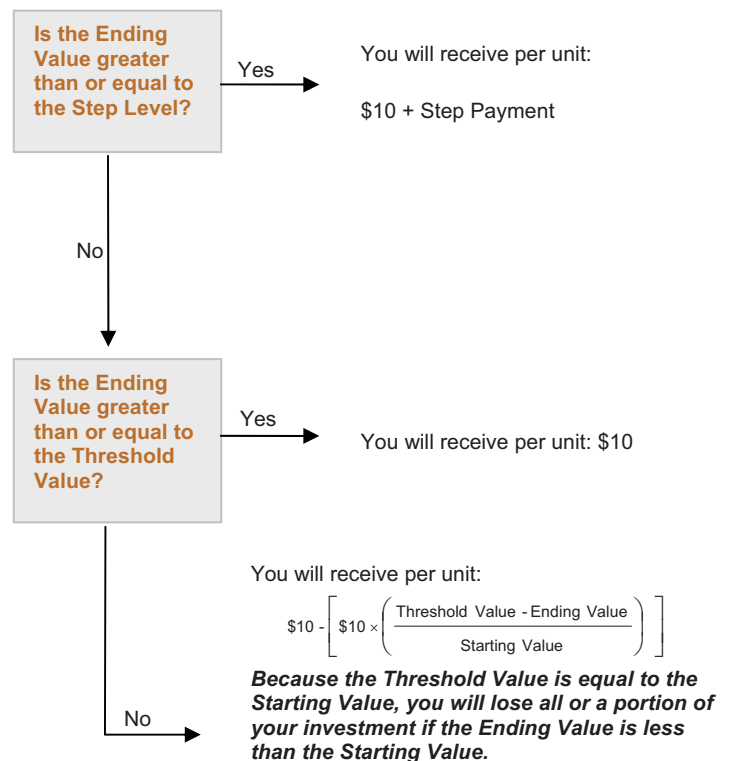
Is the Ending Value greater than or equal to the Step Level?

Yes

You will receive per unit:

\$10 + Step Payment

No

Is the Ending Value greater than or equal to the Threshold Value?

Yes

You will receive per unit: \$10

No

You will receive per unit:

$\$10 - \left[ \$10 \times \left( \frac{\text{Threshold Value - Ending Value}}{\text{Starting Value}} \right) \right]$

***Because the Threshold Value is equal to the Starting Value, you will lose all or a portion of your investment if the Ending Value is less than the Starting Value.***